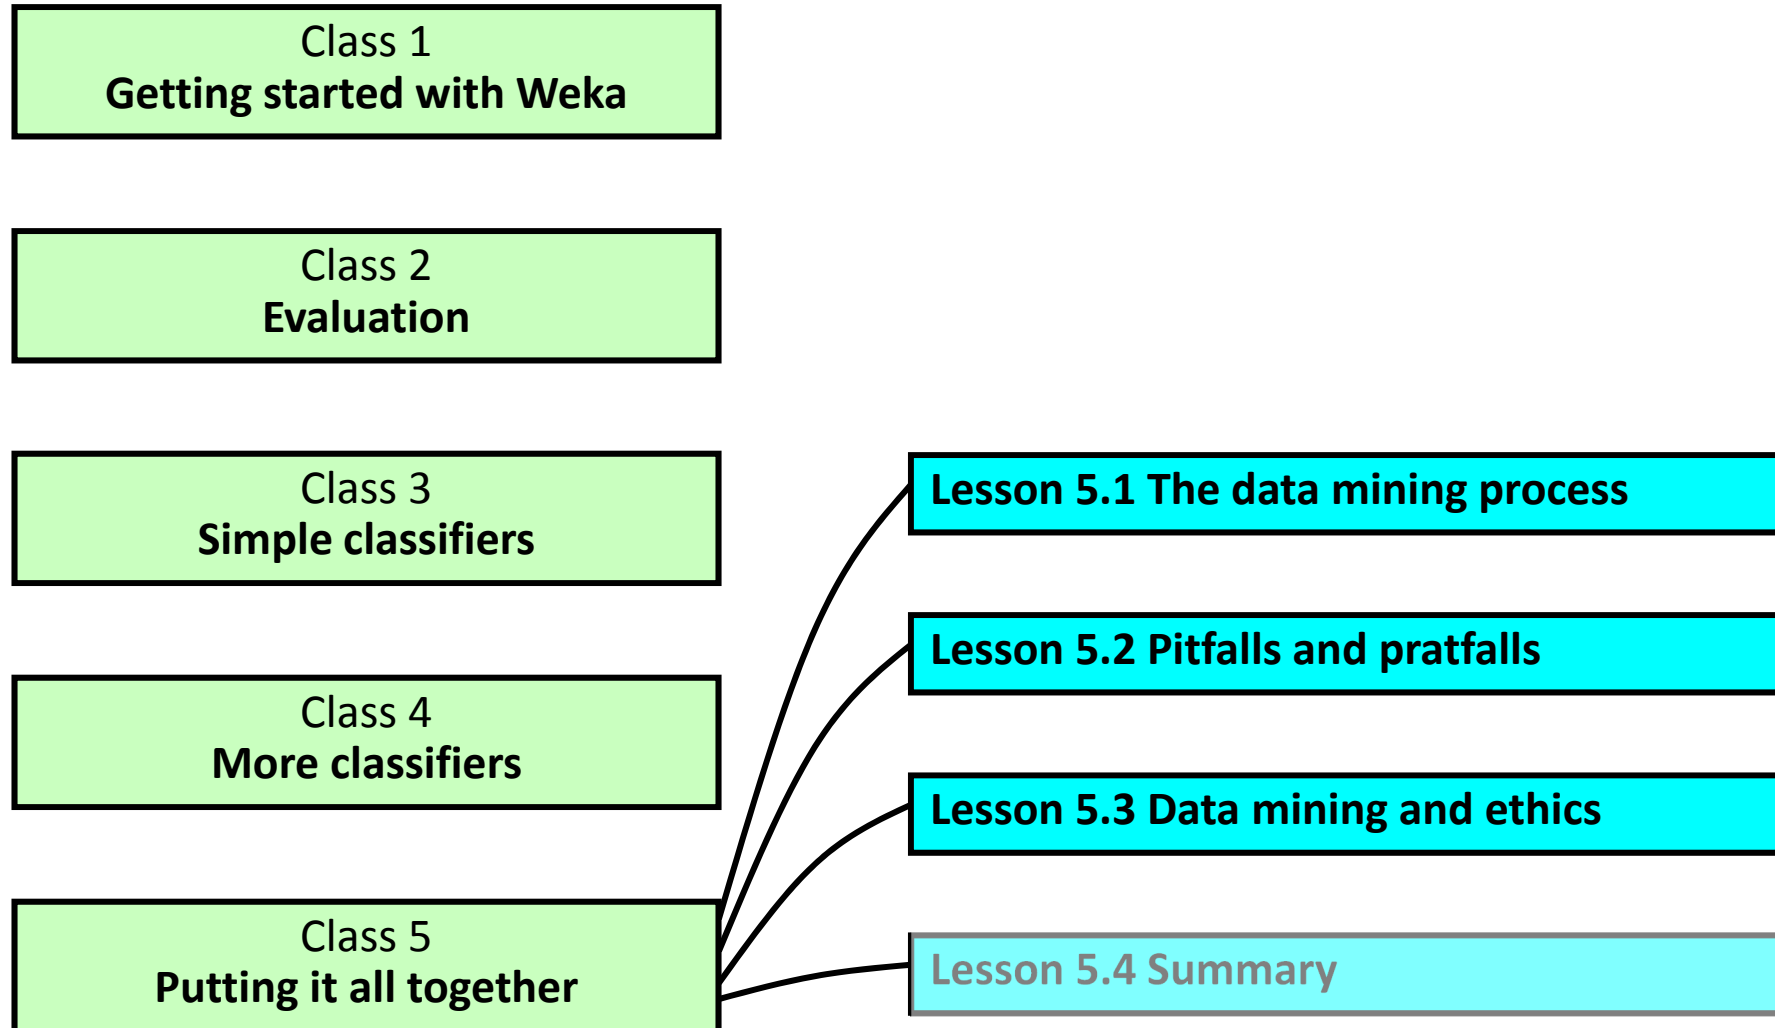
Class 1
Getting started with Weka

Class 2
Evaluation

Class 3
Simple classifiers

Class 4
More classifiers

Class 5
Putting it all together

Lesson 5.1 The data mining process

Lesson 5.2 Pitfalls and pratfalls

Lesson 5.3 Data mining and ethics

Lesson 5.4 Summary